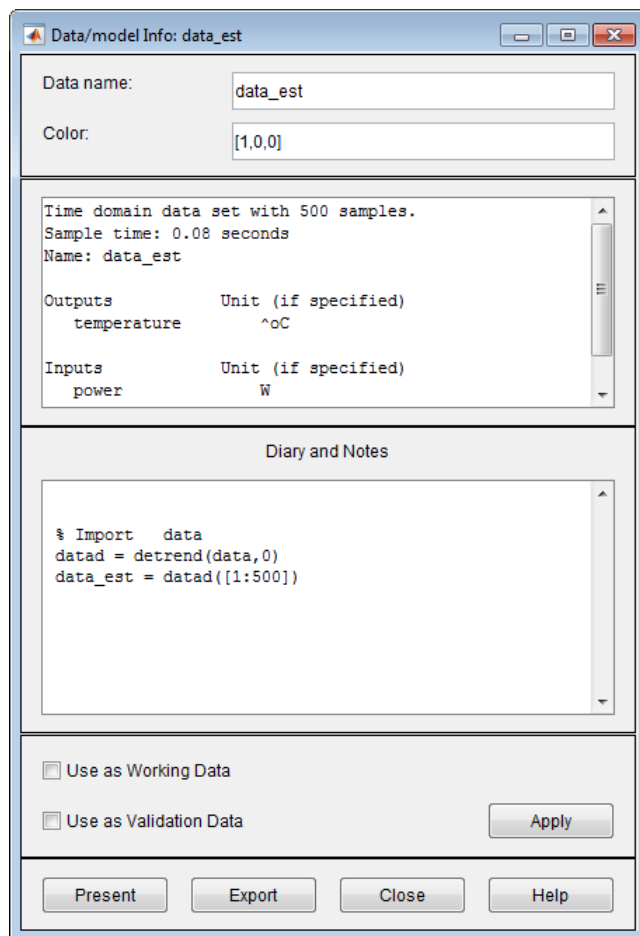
Data/model Info: data_est

Data name: data_est

Color: [1,0,0]

Time domain data set with 500 samples.
Sample time: 0.08 seconds
Name: data_est

Outputs Unit (if specified)
temperature ^oC

Inputs Unit (if specified)
power W

Diary and Notes

% Import data
datad = detrend(data,0)
data_est = datad([1:500])

Use as Working Data

Use as Validation Data

Apply

Present Export Close Help